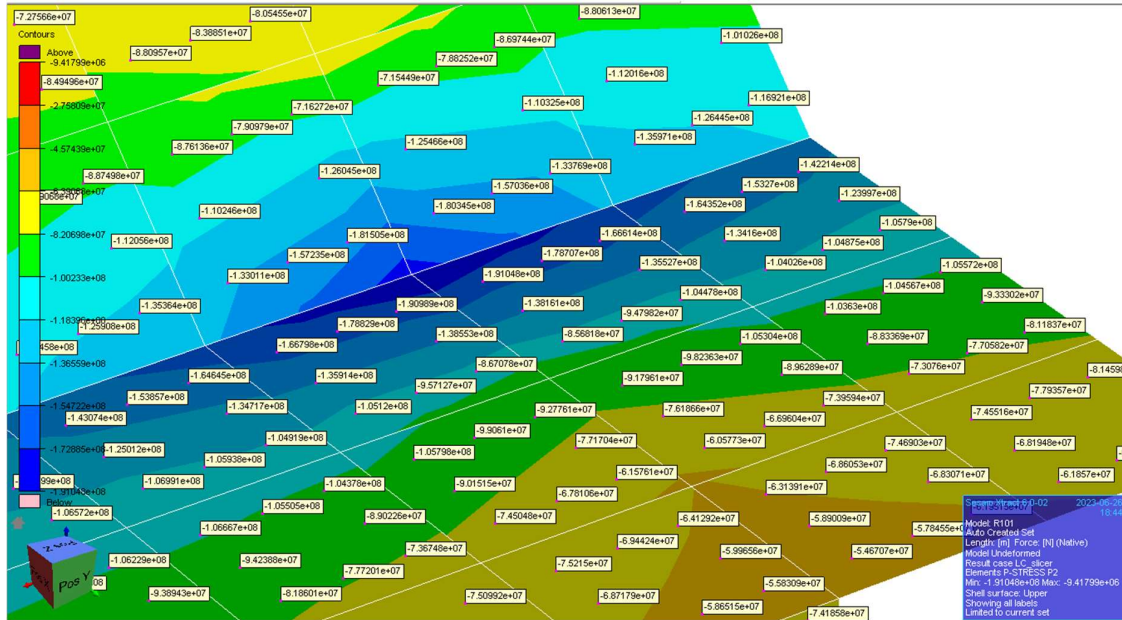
-7.27566e+07
Contours
Above
-9.41799e+06
-8.49496e+07
-2.75809e+07
-4.57439e+07
-6.39068e+07
-8.20698e+07
-1.00233e+08
-1.18396e+08
-1.36559e+08
-1.54722e+08
-1.72885e+08
-1.91048e+08
Below

-8.05455e+07
-8.38851e+07
-8.80957e+07
-8.80613e+07
-8.69744e+07
-1.01026e+08
-7.88252e+07
-7.15449e+07
-1.12016e+08
-1.10325e+08
-1.16921e+08
-7.16272e+07
-1.26445e+08
-7.90979e+07
-1.35971e+08
-8.76136e+07
-1.25466e+08
-1.33769e+08
-1.42214e+08
-8.87498e+07
-1.26045e+08
-1.5327e+08
-1.57036e+08
-1.23997e+08
-1.80345e+08
-1.64352e+08
-1.10246e+08
-1.0579e+08
-1.66614e+08
-1.3416e+08
-1.81505e+08
-1.12056e+08
-1.04875e+08
-1.57235e+08
-1.78707e+08
-1.04026e+08
-1.35527e+08
-1.05572e+08
-1.33011e+08
-1.91048e+08
-1.04567e+08
-1.04478e+08
-9.33302e+07
-1.90989e+08
-1.38161e+08
-1.35364e+08
-1.0363e+08
-9.47982e+07
-8.11837e+07
-1.25908e+08
-1.78829e+08
-1.38553e+08
-8.56818e+07
-8.83369e+07
-1.05304e+08
-7.70582e+07
-1.66798e+08
-9.82363e+07
-8.67078e+07
-7.3076e+07
-8.96289e+07
-8.1459
-1.64645e+08
-1.35914e+08
-9.17961e+07
-9.57127e+07
-7.79357e+07
-1.53857e+08
-7.39594e+07
-1.34717e+08
-1.0512e+08
-7.61866e+07
-7.45516e+07
-1.43074e+08
-9.27761e+07
-6.69604e+07
-9.9061e+07
-1.04919e+08
-7.71704e+07
-6.05773e+07
-7.46903e+07
-6.81948e+07
-1.25012e+08
-1.05798e+08
-1.05938e+08
-6.86053e+07
-6.15761e+07
-6.83071e+07
-6.1857e+07
-1.06991e+08
-9.01515e+07
-1.04378e+08
-6.31391e+07
-6.78106e+07
-1.05505e+08
-1.06572e+08
-8.90226e+07
-7.45048e+07
-6.41292e+07
-5.89009e+07
-5.78455e+07
-1.06667e+08
-6.94424e+07
-7.36748e+07
-5.99656e+07
-5.46707e+07
-1.06229e+08
-9.42388e+07
-7.5215e+07
-7.77201e+07
-5.58309e+07
-9.38943e+07
-8.18601e+07
-7.50992e+07
-6.87179e+07
-5.86515e+07
-7.41858e+07

Pos Y

Model: R101
Auto Created Set
Length: [m] Force: [N] (Native)
Model Undeformed
Result case LC_slicer
Elements P-STRESS P2
Min: -1.91048e+08 Max: -9.41799e+06
Shell surface: Upper
Showing all labels
Limited to current set